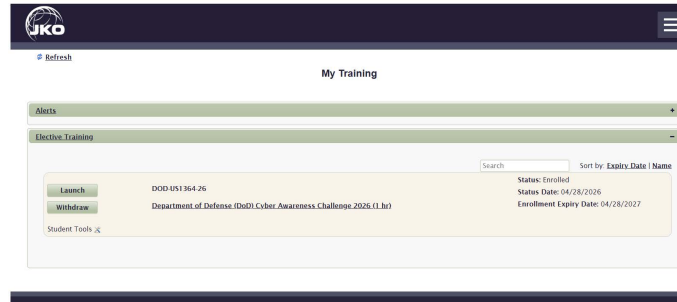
JKO

Refresh

My Training

Alerts +

Elective Training −

Search

Sort by: Expiry Date | Name

Launch

Withdraw

Student Tools

DOD-US1364-26

Department of Defense (DoD) Cyber Awareness Challenge 2026 (1 hr)

Status: Enrolled
Status Date: 04/28/2026
Enrollment Expiry Date: 04/28/2027